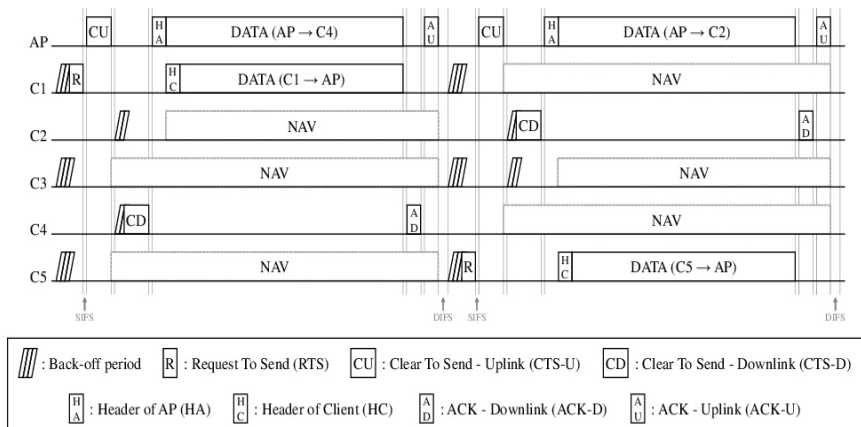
AP CU H A DATA (AP → C4) A U CU H A DATA (AP → C2) A U

C1 R H C DATA (C1 → AP) NAV

C2 NAV CD A D

C3 NAV NAV

C4 CD A D NAV

C5 NAV R H C DATA (C5 → AP)

SIFS DIFS SIFS DIFS

: Back-off period R : Request To Send (RTS) CU : Clear To Send - Uplink (CTS-U) CD : Clear To Send - Downlink (CTS-D)

H A : Header of AP (HA) H C : Header of Client (HC) A D : ACK - Downlink (ACK-D) A U : ACK - Uplink (ACK-U)